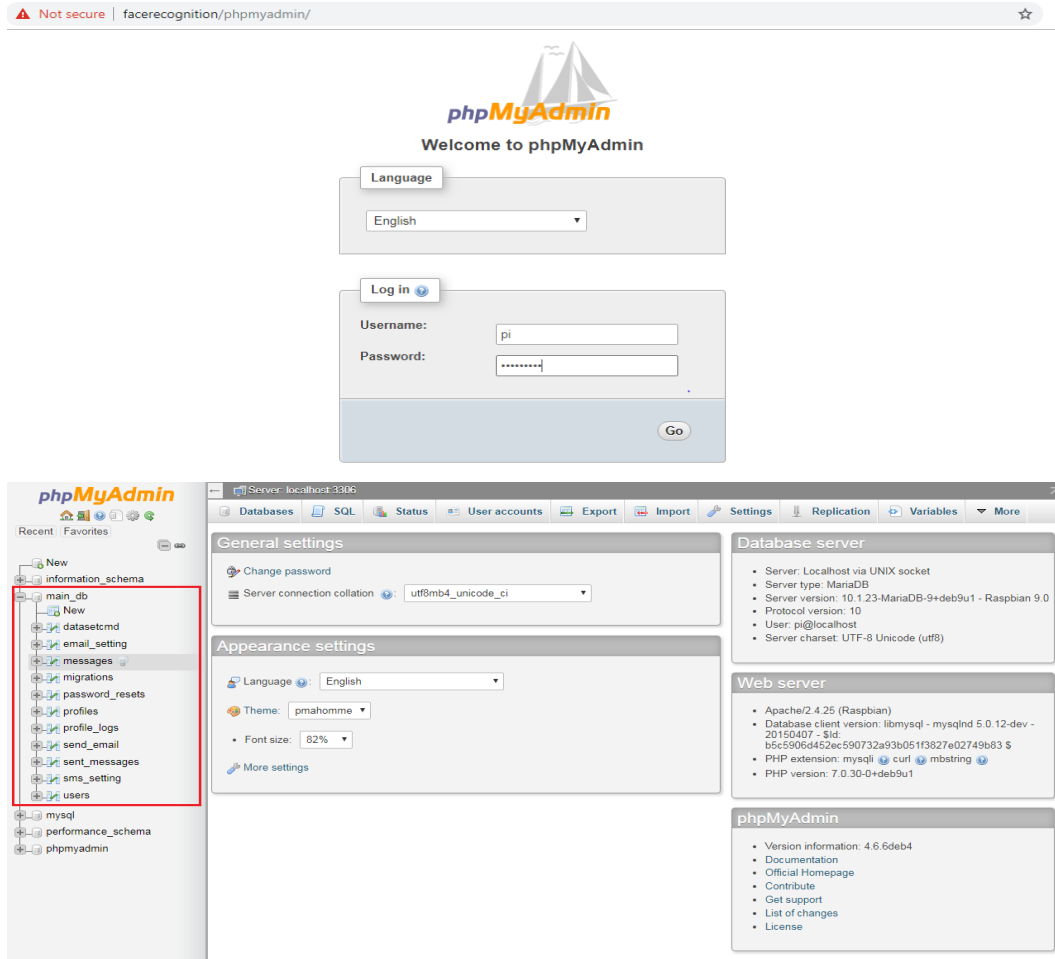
Not secure | facerecognition/phpmyadmin/

phpMyAdmin

Welcome to phpMyAdmin

Language

English

Log in

Username: pi

Password: •••••••••

Go

phpMyAdmin

Recent Favorites

New
information_schema
main_db
New
datasetcmd
email_setting
messages
migrations
password_resets
profiles
profile_logs
send_email
sent_messages
sms_setting
users
mysql
performance_schema
phpmyadmin

Server: localhost:3306

Databases SQL Status User accounts Export Import Settings Replication Variables More

General settings

Change password

Server connection collation: utf8mb4_unicode_ci

Appearance settings

Language: English

Theme: pmahomme

Font size: 82%

More settings

Database server

- Server: Localhost via UNIX socket
- Server type: MariaDB
- Server version: 10.1.23-MariaDB-9+deb9u1 - Raspbian 9.0
- Protocol version: 10
- User: pi@localhost
- Server charset: UTF-8 Unicode (utf8)

Web server

- Apache/2.4.25 (Raspbian)
- Database client version: libmysql - mysqlnd 5.0.12-dev - 20150407 - $Id: b5c5906d452ec590732a93b051f3827e02749b83 $
- PHP extension: mysqli curl mbstring
- PHP version: 7.0.30-0+deb9u1

phpMyAdmin

- Version information: 4.6.6deb4
- Documentation
- Official Homepage
- Contribute
- Get support
- List of changes
- License